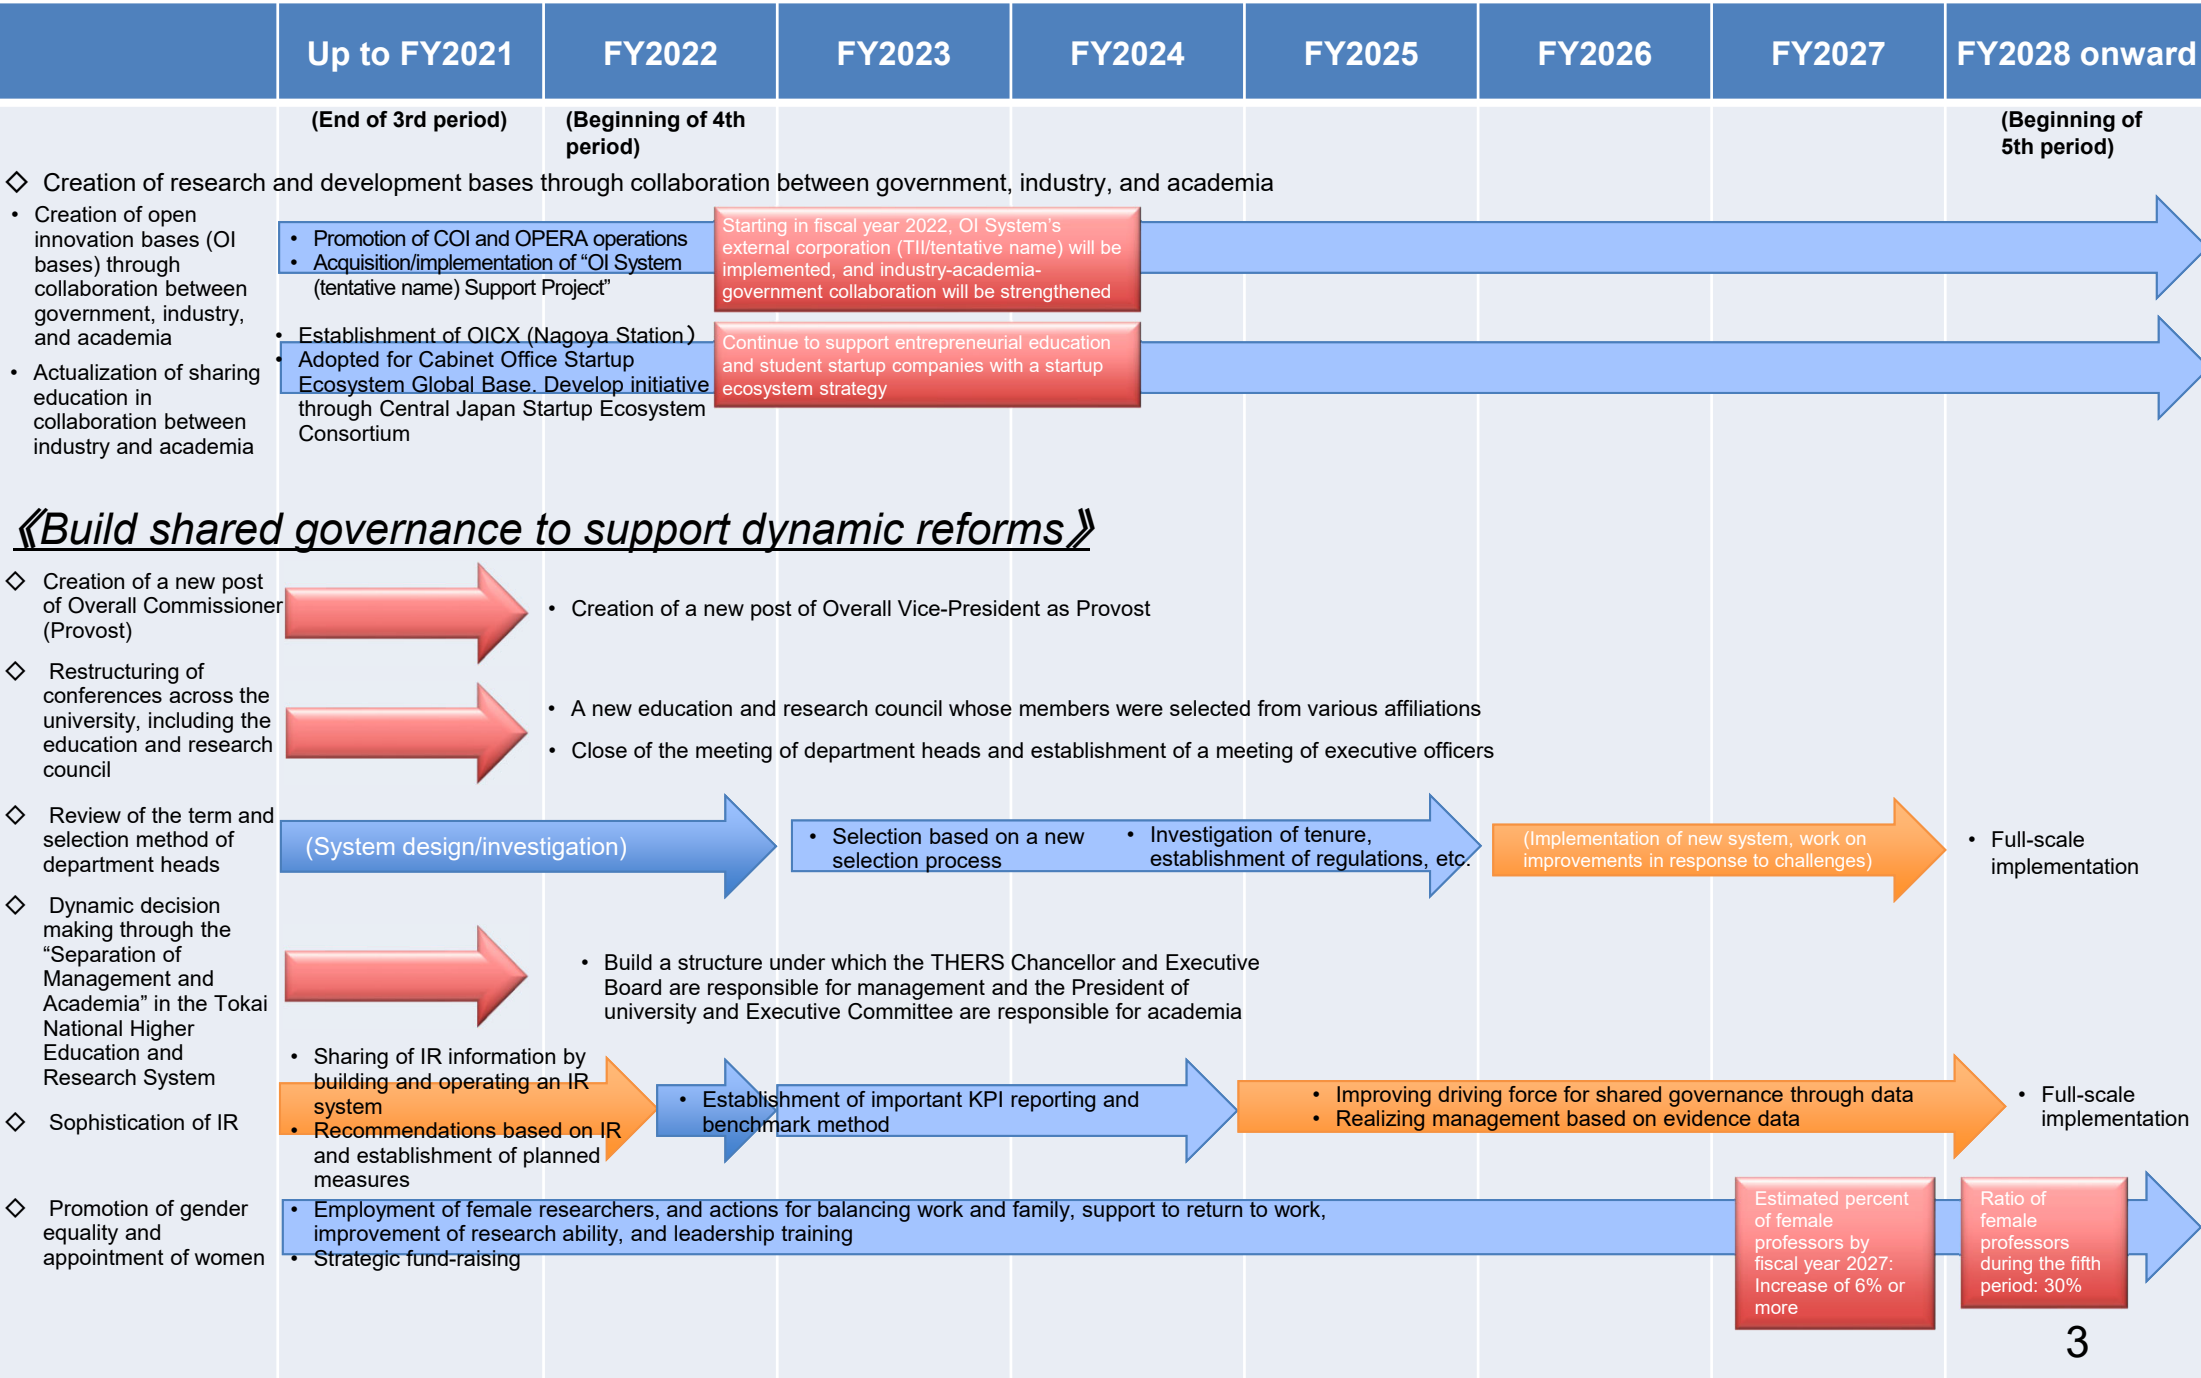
| | Up to FY2021 | FY2022 | FY2023 | FY2024 | FY2025 | FY2026 | FY2027 | FY2028 onward |
|---|---|---|---|---|---|---|---|---|
| | (End of 3rd period) | (Beginning of 4th period) | | | | | | (Beginning of 5th period) |

◇ Creation of research and development bases through collaboration between government, industry, and academia

• Creation of open innovation bases (OI bases) through collaboration between government, industry, and academia

• Actualization of sharing education in collaboration between industry and academia

• Promotion of COI and OPERA operations
• Acquisition/implementation of "OI System (tentative name) Support Project"

Starting in fiscal year 2022, OI System's external corporation (TII/tentative name) will be implemented, and industry-academia-government collaboration will be strengthened

• Establishment of OICX (Nagoya Station)
• Adopted for Cabinet Office Startup Ecosystem Global Base. Develop initiative through Central Japan Startup Ecosystem Consortium

Continue to support entrepreneurial education and student startup companies with a startup ecosystem strategy

《Build shared governance to support dynamic reforms》

◇ Creation of a new post of Overall Commissioner (Provost)

• Creation of a new post of Overall Vice-President as Provost

◇ Restructuring of conferences across the university, including the education and research council

• A new education and research council whose members were selected from various affiliations
• Close of the meeting of department heads and establishment of a meeting of executive officers

◇ Review of the term and selection method of department heads

(System design/investigation)

• Selection based on a new selection process
• Investigation of tenure, establishment of regulations, etc.

(Implementation of new system, work on improvements in response to challenges)

• Full-scale implementation

◇ Dynamic decision making through the "Separation of Management and Academia" in the Tokai National Higher Education and Research System

• Build a structure under which the THERS Chancellor and Executive Board are responsible for management and the President of university and Executive Committee are responsible for academia

◇ Sophistication of IR

• Sharing of IR information by building and operating an IR system
• Recommendations based on IR and establishment of planned measures

• Establishment of important KPI reporting and benchmark method

• Improving driving force for shared governance through data
• Realizing management based on evidence data

• Full-scale implementation

◇ Promotion of gender equality and appointment of women

• Employment of female researchers, and actions for balancing work and family, support to return to work, improvement of research ability, and leadership training
• Strategic fund-raising

Estimated percent of female professors by fiscal year 2027: Increase of 6% or more

Ratio of female professors during the fifth period: 30%

3